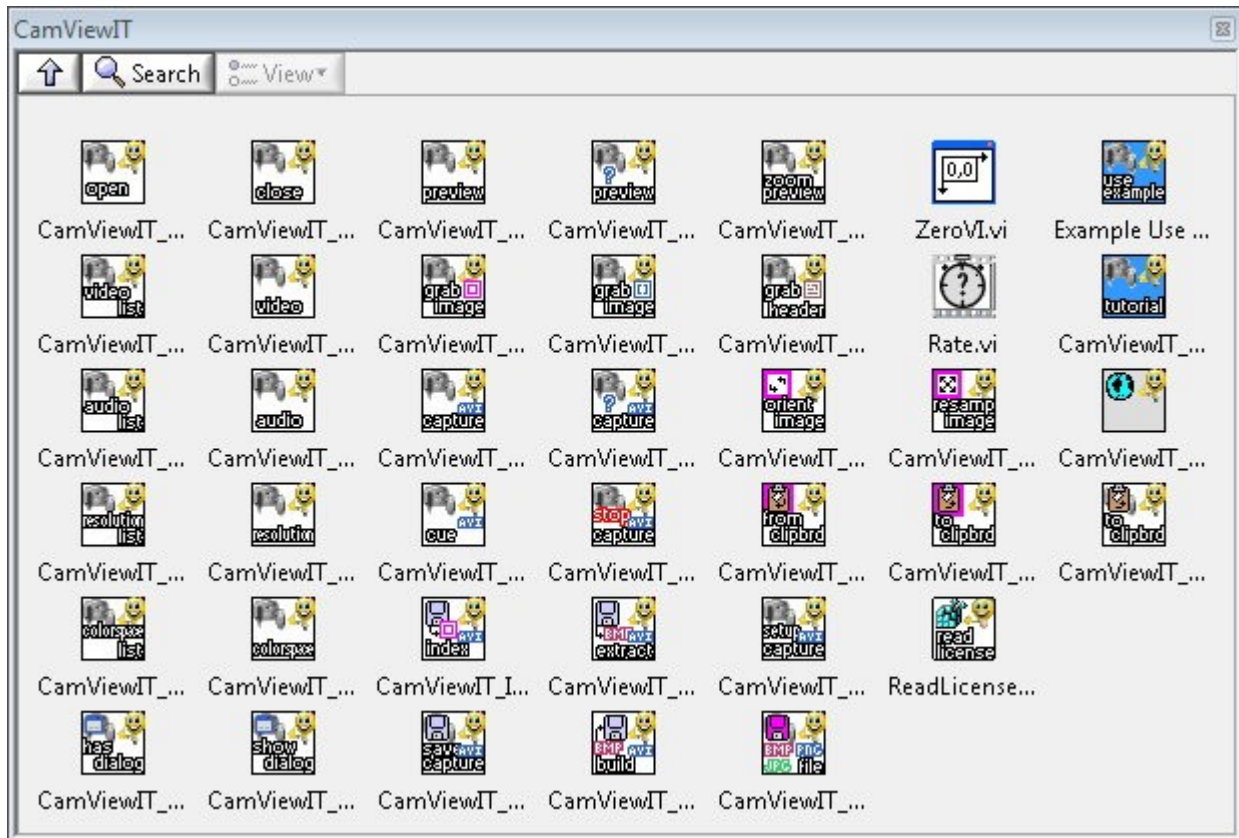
CamViewIT

Search View

open CamViewIT_... close CamViewIT_... preview CamViewIT_... preview CamViewIT_... zoom preview CamViewIT_... 0,0 ZeroVI.vi use example Example Use ...

video list CamViewIT_... video CamViewIT_... grab image CamViewIT_... grab image CamViewIT_... grab header CamViewIT_... Rate.vi tutorial CamViewIT_...

audio list CamViewIT_... audio CamViewIT_... AVI capture CamViewIT_... AVI capture CamViewIT_... orient image CamViewIT_... resamp image CamViewIT_... CamViewIT_...

resolution list CamViewIT_... resolution CamViewIT_... AVI cue CamViewIT_... stop AVI capture CamViewIT_... from clipbrd CamViewIT_... to clipbrd CamViewIT_... to clipbrd CamViewIT_...

colorspace list CamViewIT_... colorspace CamViewIT_... AVI index CamViewIT_I... BMP AVI extract CamViewIT_... setup AVI capture CamViewIT_... read license ReadLicense...

has dialog CamViewIT_... show dialog CamViewIT_... save AVI capture CamViewIT_... BMP AVI build CamViewIT_... BMP PNG JPG file CamViewIT_...